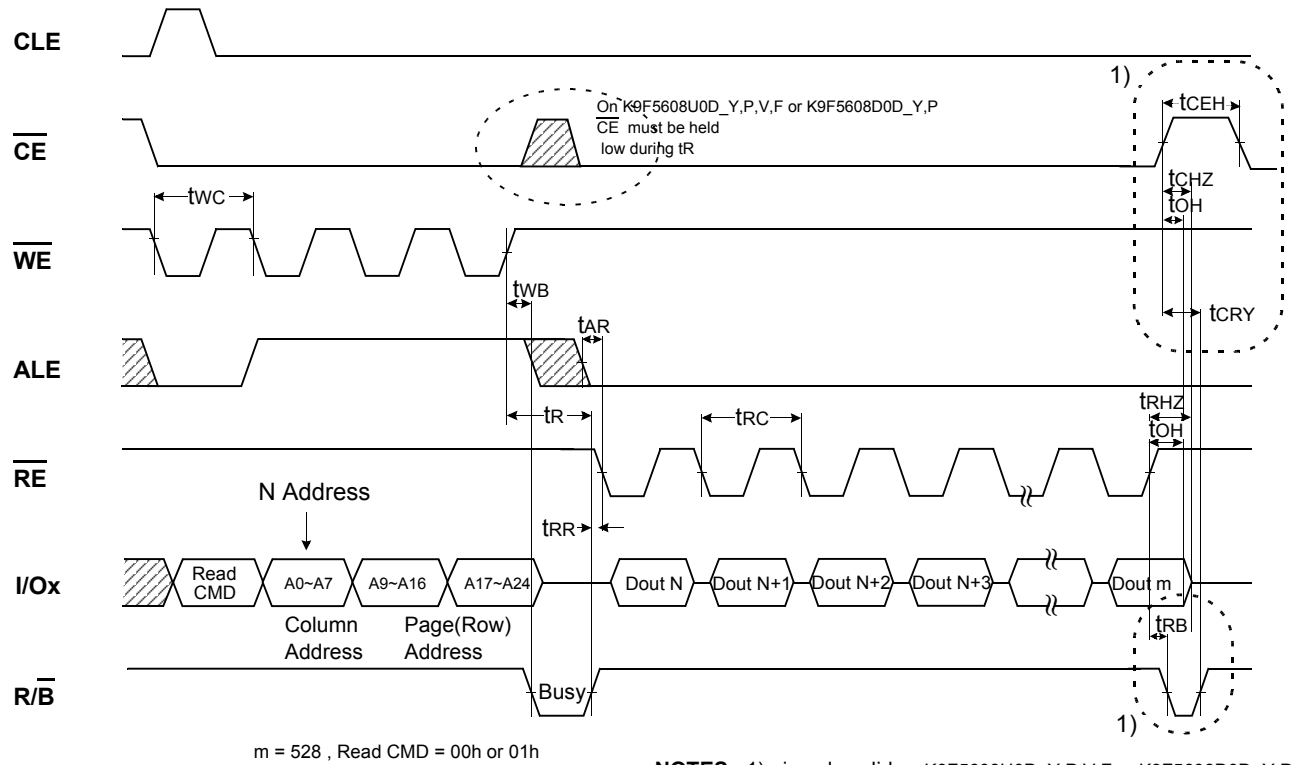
CLE

$\overline{CE}$

$\overline{WE}$

ALE

$\overline{RE}$

I/Ox

R/$\overline{B}$

On K9F5608U0D_Y,P,V,F or K9F5608D0D_Y,P $\overline{CE}$ must be held low during tR

1)

$t_{CEH}$

$t_{CHZ}$

$t_{OH}$

$t_{WC}$

$t_{WB}$

$t_{AR}$

$t_{CRY}$

$t_R$

$t_{RC}$

$t_{RHZ}$

$t_{OH}$

N Address

$t_{RR}$

Read CMD

A0~A7

A9~A16

A17~A24

Dout N

Dout N+1

Dout N+2

Dout N+3

Dout m

Column Address

Page(Row) Address

$t_{RB}$

Busy

1)

m = 528 , Read CMD = 00h or 01h

NOTES : 1) is only valid on K9F5608U0D_Y,P,V,F or K9F5608D0D_Y,P